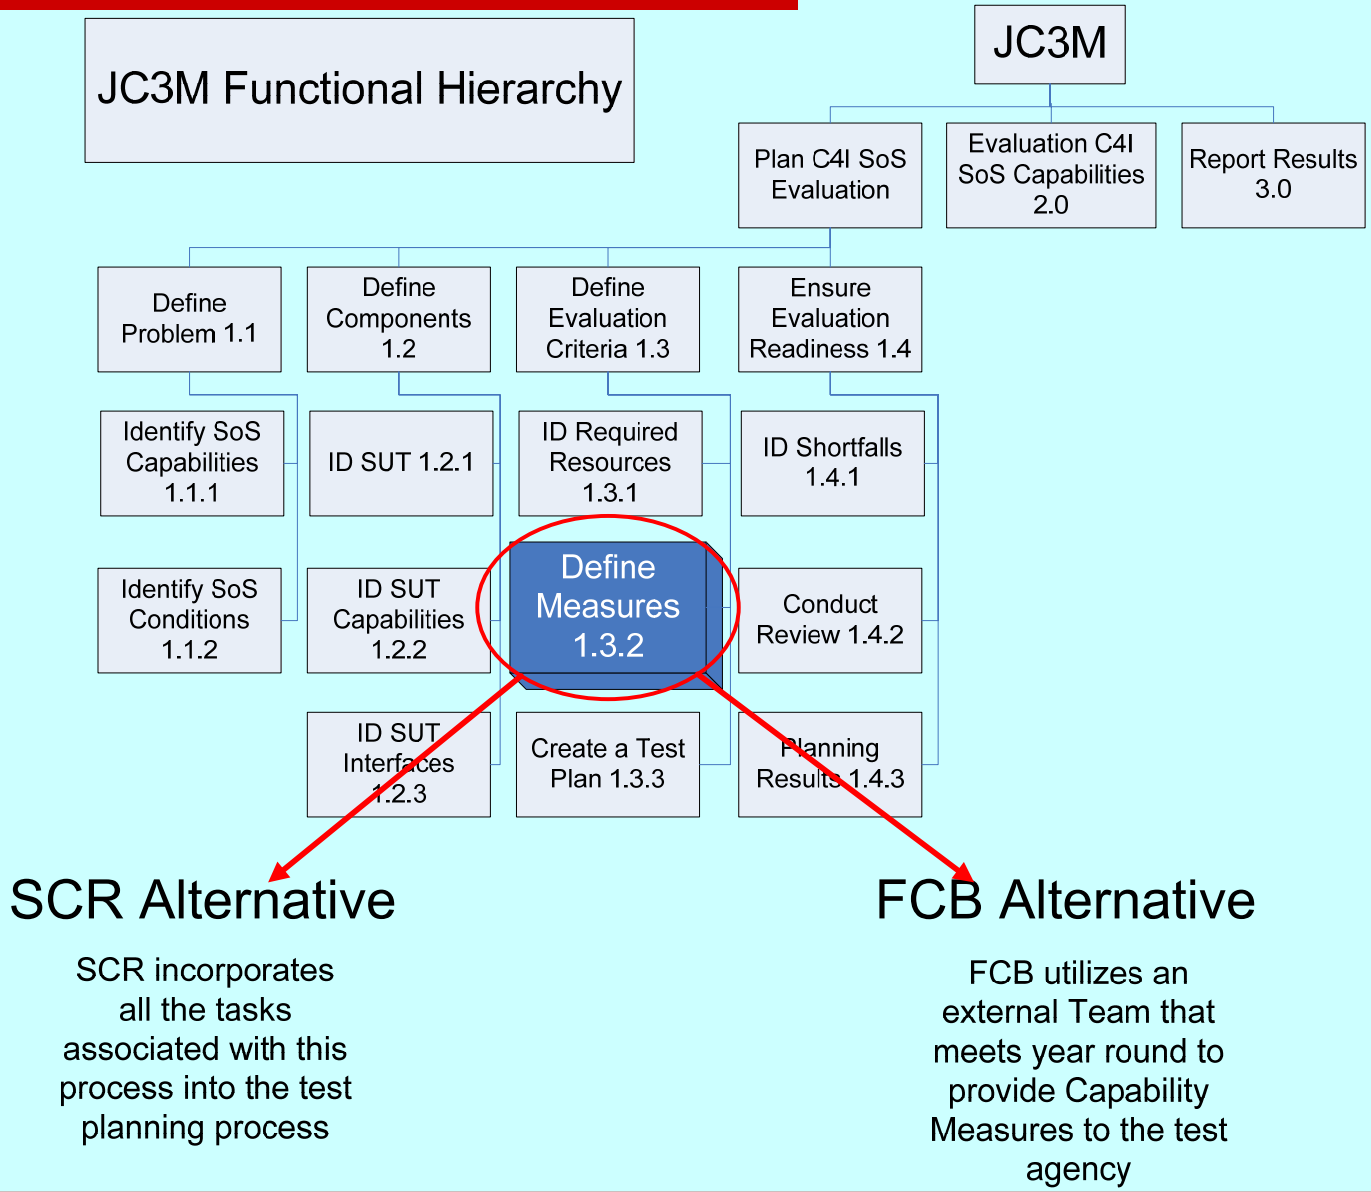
JC3M Functional Hierarchy

JC3M

Plan C4I SoS Evaluation

Evaluation C4I SoS Capabilities 2.0

Report Results 3.0

Define Problem 1.1

Define Components 1.2

Define Evaluation Criteria 1.3

Ensure Evaluation Readiness 1.4

Identify SoS Capabilities 1.1.1

ID SUT 1.2.1

ID Required Resources 1.3.1

ID Shortfalls 1.4.1

Identify SoS Conditions 1.1.2

ID SUT Capabilities 1.2.2

Define Measures 1.3.2

Conduct Review 1.4.2

ID SUT Interfaces 1.2.3

Create a Test Plan 1.3.3

Planning Results 1.4.3

SCR Alternative

SCR incorporates all the tasks associated with this process into the test planning process

FCB Alternative

FCB utilizes an external Team that meets year round to provide Capability Measures to the test agency